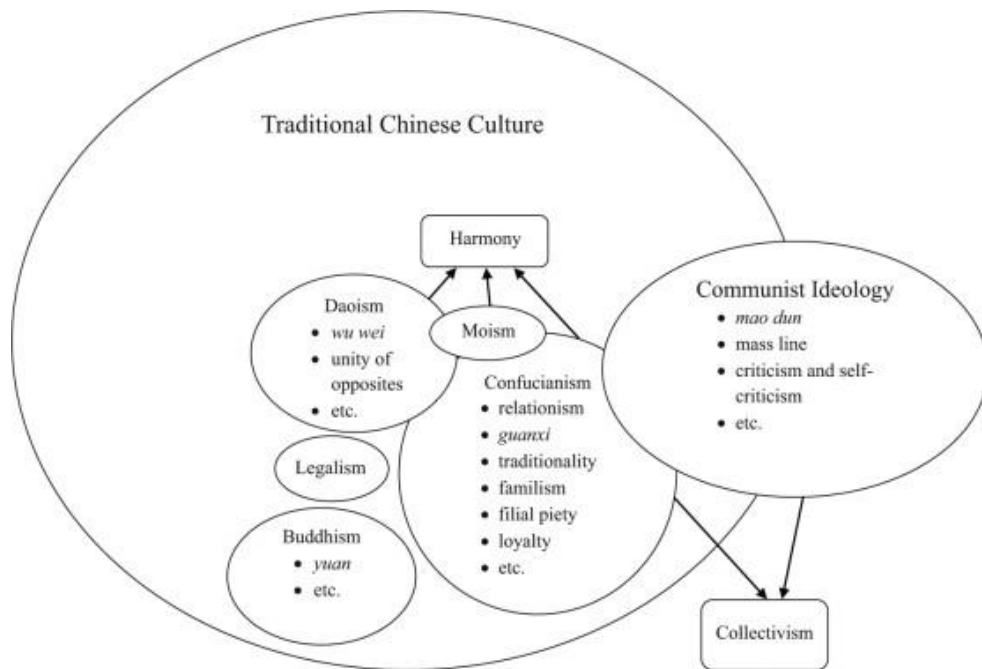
Traditional Chinese Culture

Harmony

Daoism
- wu wei
- unity of opposites
- etc.

Moism

Communist Ideology
- mao dun
- mass line
- criticism and self-criticism
- etc.

Confucianism
- relationism
- guanxi
- traditionality
- familism
- filial piety
- loyalty
- etc.

Legalism

Buddhism
- yuan
- etc.

Collectivism